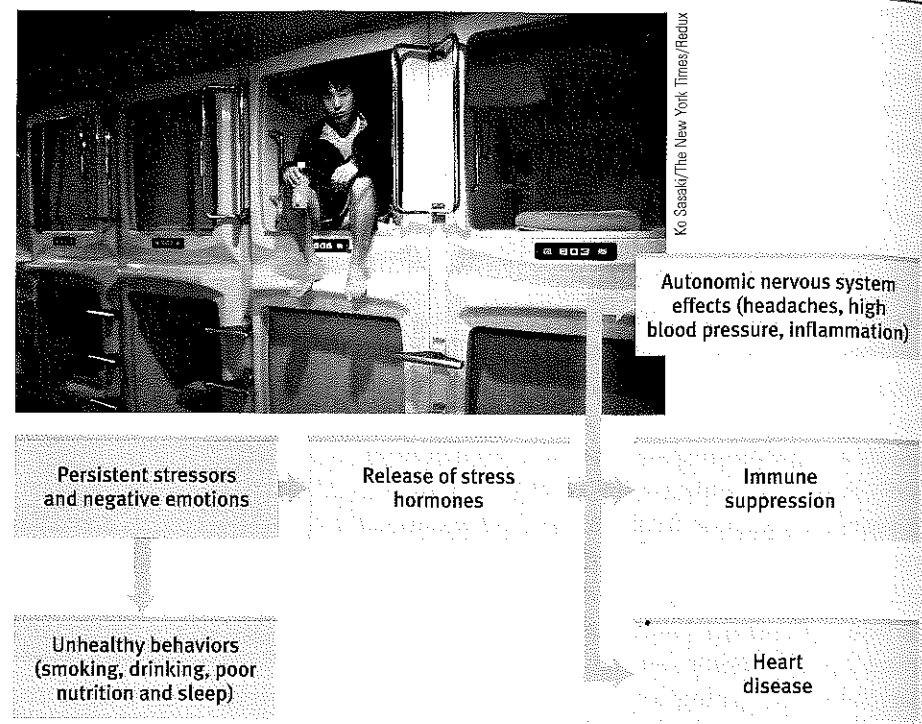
Ko Sasaki/The New York Times/Redux

Autonomic nervous system effects (headaches, high blood pressure, inflammation)

Persistent stressors and negative emotions

Release of stress hormones

Immune suppression

Unhealthy behaviors (smoking, drinking, poor nutrition and sleep)

Heart disease